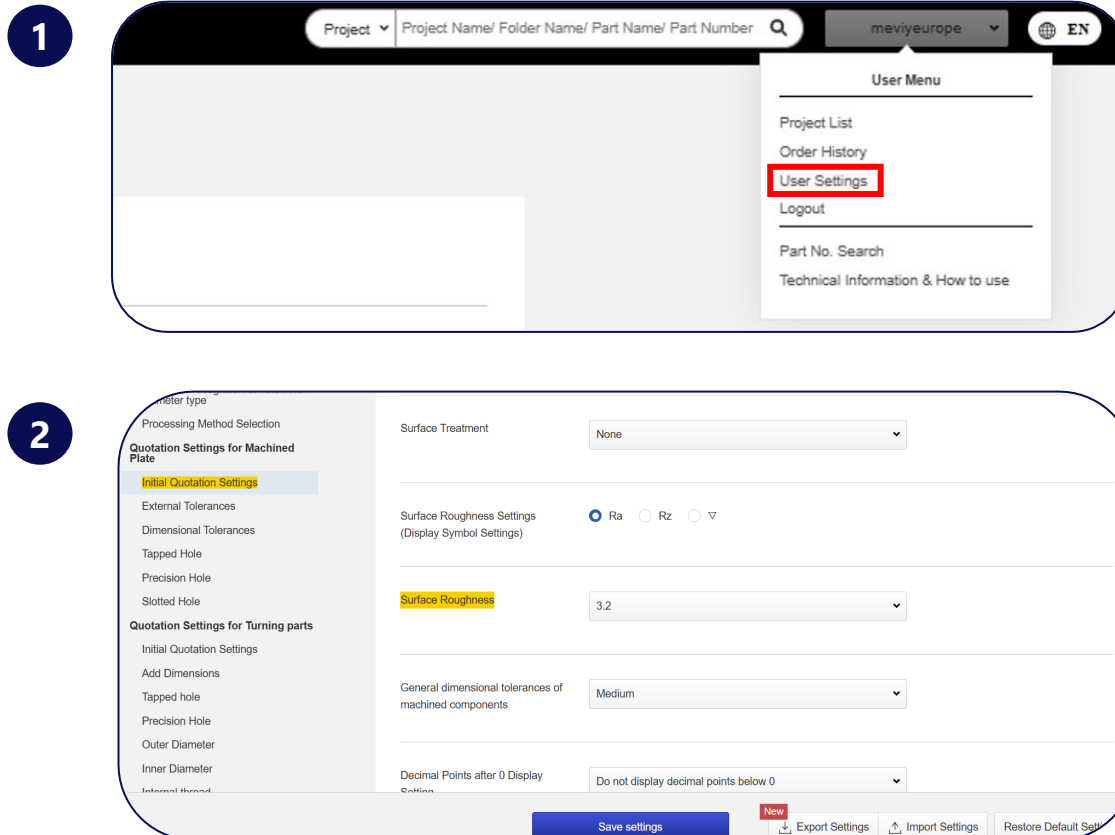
1

Project Project Name/ Folder Name/ Part Name/ Part Number

meviyeurope

EN

User Menu

Project List
Order History
User Settings
Logout

Part No. Search
Technical Information & How to use

2

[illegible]meter type
Processing Method Selection
Quotation Settings for Machined Plate
Initial Quotation Settings
External Tolerances
Dimensional Tolerances
Tapped Hole
Precision Hole
Slotted Hole
Quotation Settings for Turning parts
Initial Quotation Settings
Add Dimensions
Tapped hole
Precision Hole
Outer Diameter
Inner Diameter
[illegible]

Surface Treatment | None

Surface Roughness Settings (Display Symbol Settings) | Ra Rz ▽

Surface Roughness | 3.2

General dimensional tolerances of machined components | Medium

Decimal Points after 0 Display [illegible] | Do not display decimal points below 0

Save settings
New
Export Settings
Import Settings
Restore Default Setti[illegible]